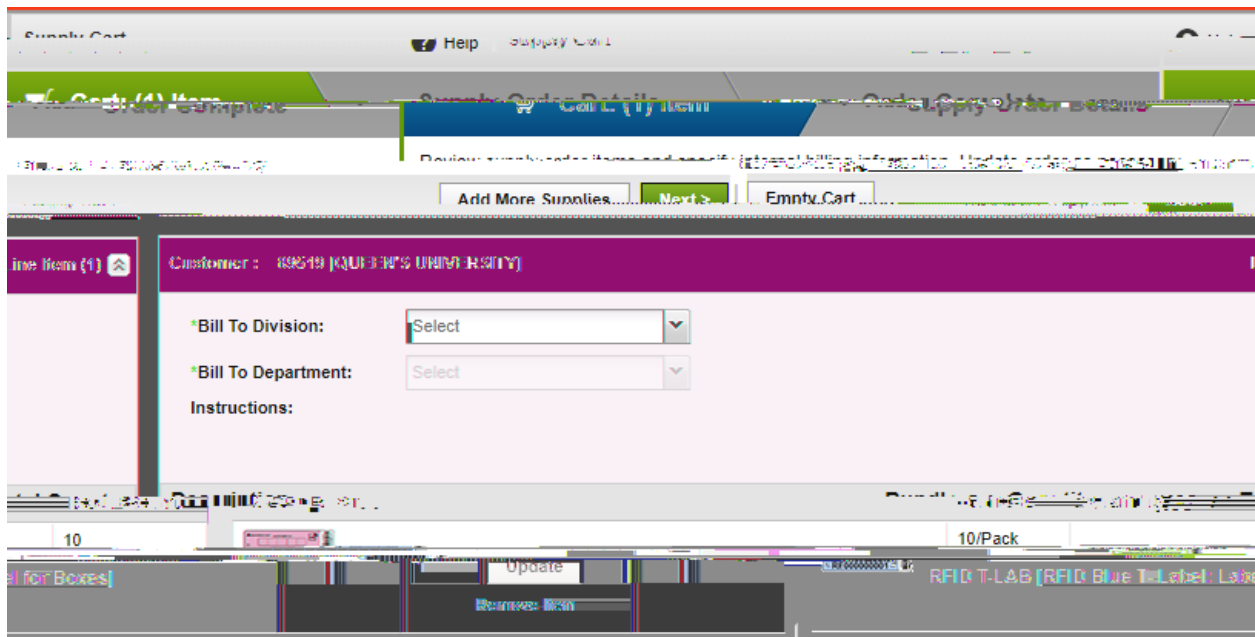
Supply Cart

Help Supply Cart

Cart (1) Item

Order Complete

Supply Order Details

Cart (1) Item

Order Complete

Supply Order Details

Review supply order items and specify internal billing information.

Add More Supplies

Next >

Empty Cart

Line Item (1)

Customer : 89519 [QUEEN'S UNIVERSITY]

*Bill To Division:

Select

*Bill To Department:

Select

Instructions:

10

10/Pack

Update

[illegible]l for Boxes]

Remove Item

RFID T-LAB [RFID Blue T-Label: Lab